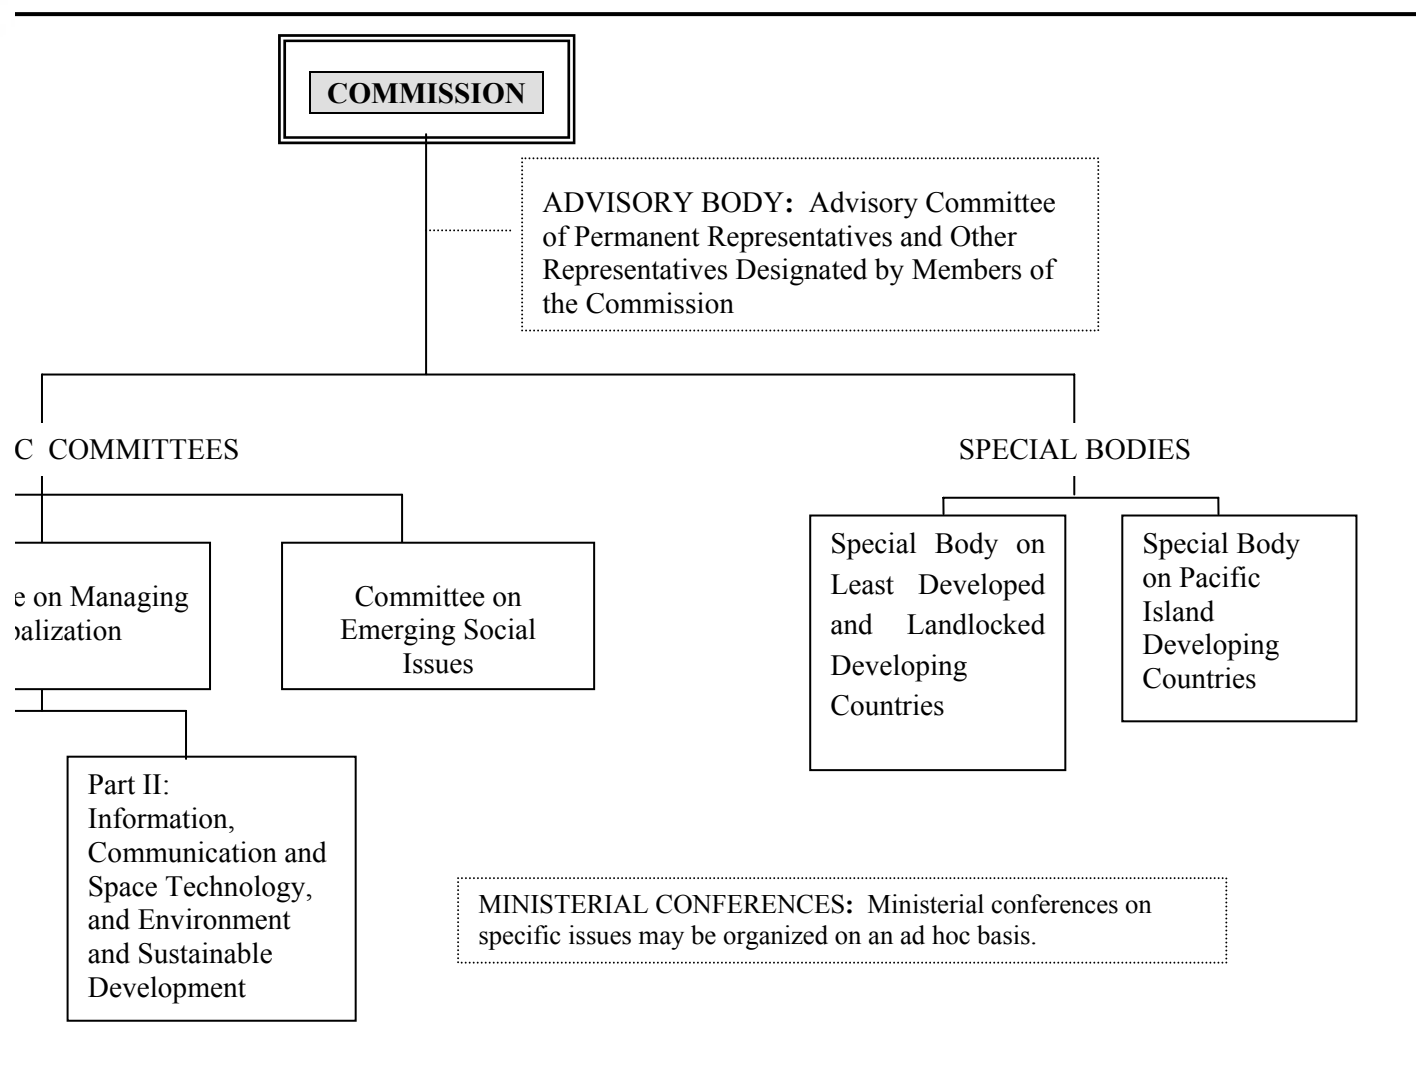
COMMISSION

ADVISORY BODY: Advisory Committee of Permanent Representatives and Other Representatives Designated by Members of the Commission

C COMMITTEES

SPECIAL BODIES

e on Managing palization

Committee on Emerging Social Issues

Special Body on Least Developed and Landlocked Developing Countries

Special Body on Pacific Island Developing Countries

Part II: Information, Communication and Space Technology, and Environment and Sustainable Development

MINISTERIAL CONFERENCES: Ministerial conferences on specific issues may be organized on an ad hoc basis.